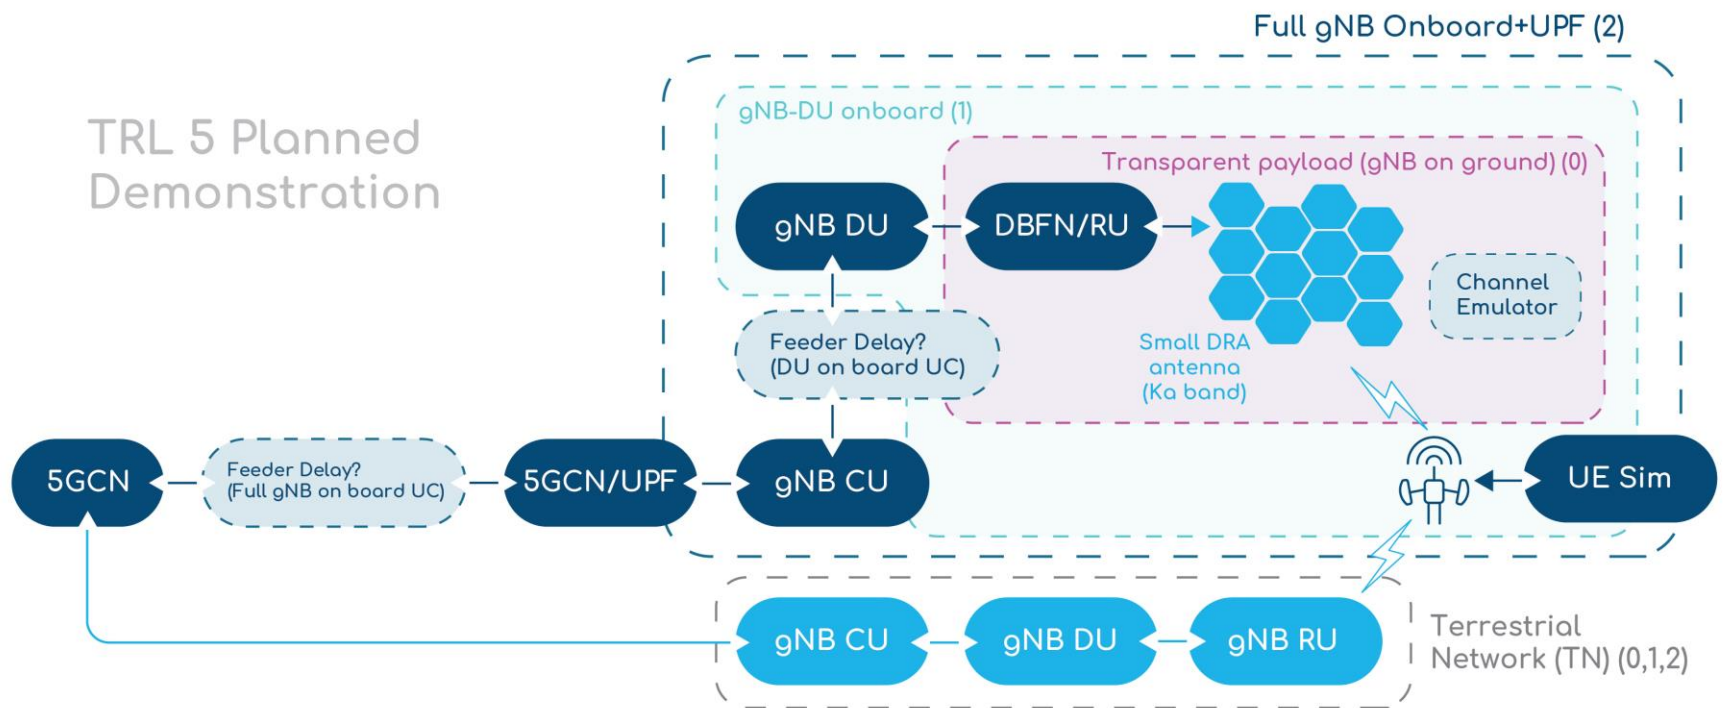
Full gNB Onboard+UPF (2)

TRL 5 Planned Demonstration

gNB-DU onboard (1)

Transparent payload (gNB on ground) (0)

gNB DU

DBFN/RU

Channel Emulator

Feeder Delay? (DU on board UC)

Small DRA antenna (Ka band)

5GCN

Feeder Delay? (Full gNB on board UC)

5GCN/UPF

gNB CU

UE Sim

gNB CU

gNB DU

gNB RU

Terrestrial Network (TN) (0,1,2)